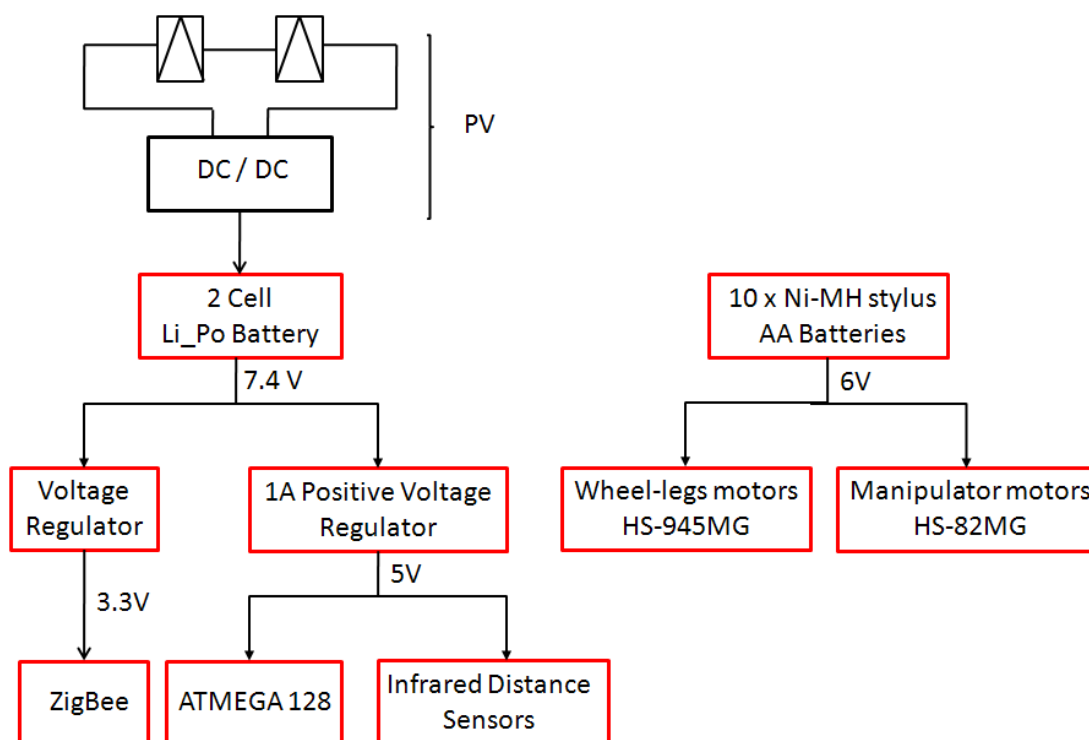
PV

DC / DC

2 Cell
Li_Po Battery

7.4 V

Voltage Regulator

3.3V

ZigBee

1A Positive Voltage Regulator

5V

ATMEGA 128

Infrared Distance Sensors

10 x Ni-MH stylus AA Batteries

6V

Wheel-legs motors HS-945MG

Manipulator motors HS-82MG